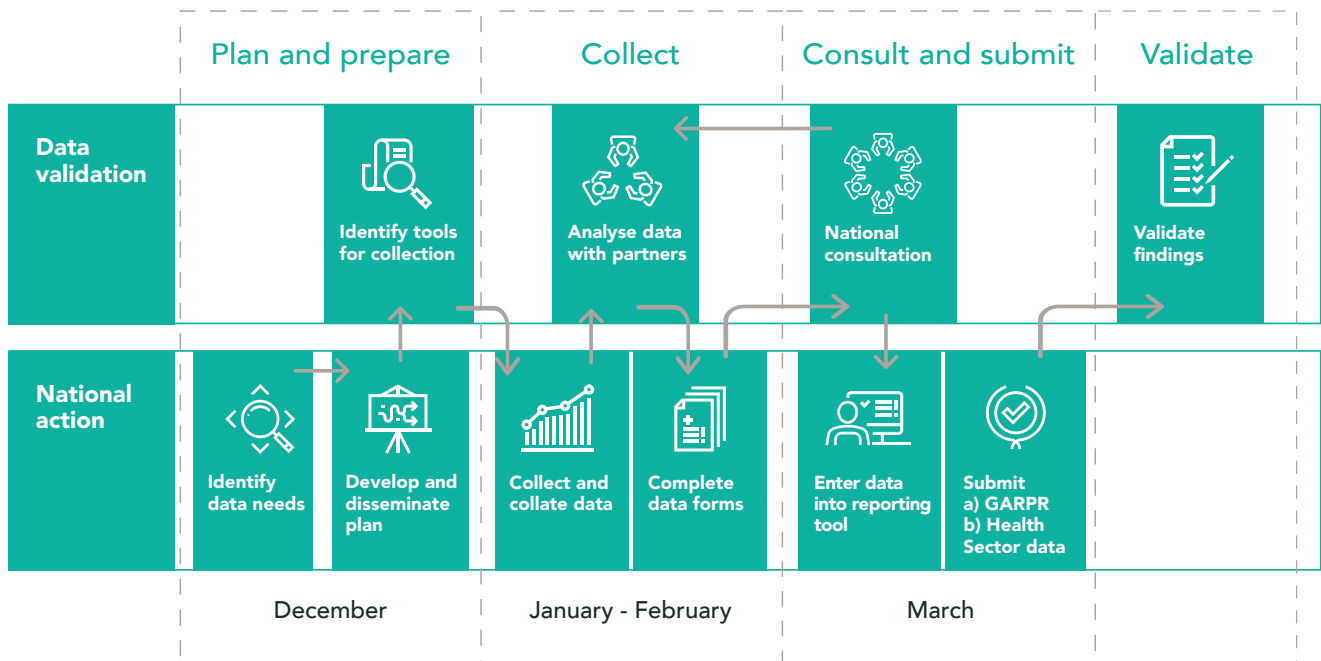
Plan and prepare

Collect

Consult and submit

Validate

Data validation

Identify tools for collection

Analyse data with partners

National consultation

Validate findings

National action

Identify data needs

Develop and disseminate plan

Collect and collate data

Complete data forms

Enter data into reporting tool

Submit
a) GARPR
b) Health Sector data

December

January - February

March